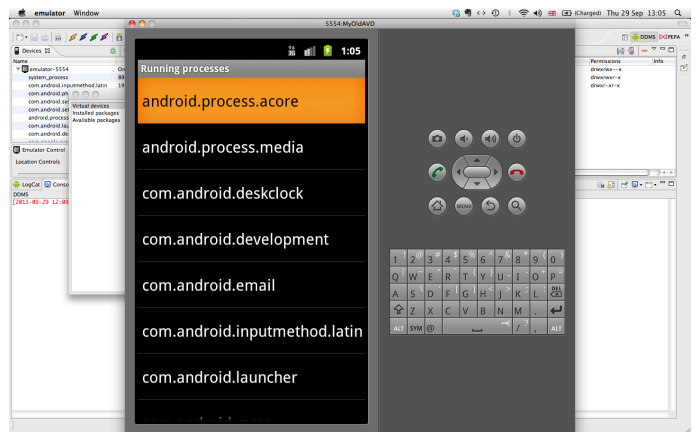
emulator Window

(Charged) Thu 29 Sep 13:05

5554:MyOldAVD

DDMS

Devices

Name

emulator-5554

system_process

com.android.inputmethod.latin

com.android.ph

com.android.sy

com.android.se

android.process

com.android.lau

com.android.de

Virtual devices

Installed packages

Available packages

Emulator Control

Location Controls

LogCat

Conso

DDMS

[2011-09-29 12:0

Permissions

Info

drwxrwx--x

drwxrwxr-x

drwxr-xr-x

1:05

Running processes

android.process.acore

android.process.media

com.android.deskclock

com.android.development

com.android.email

com.android.inputmethod.latin

com.android.launcher

MENU

1 2 3 4 5 6 7 8 9 0

Q W E R T Y U I O P

A S D F G H J K L DEL

Z X C V B N M .

ALT SYM @ / , ALT